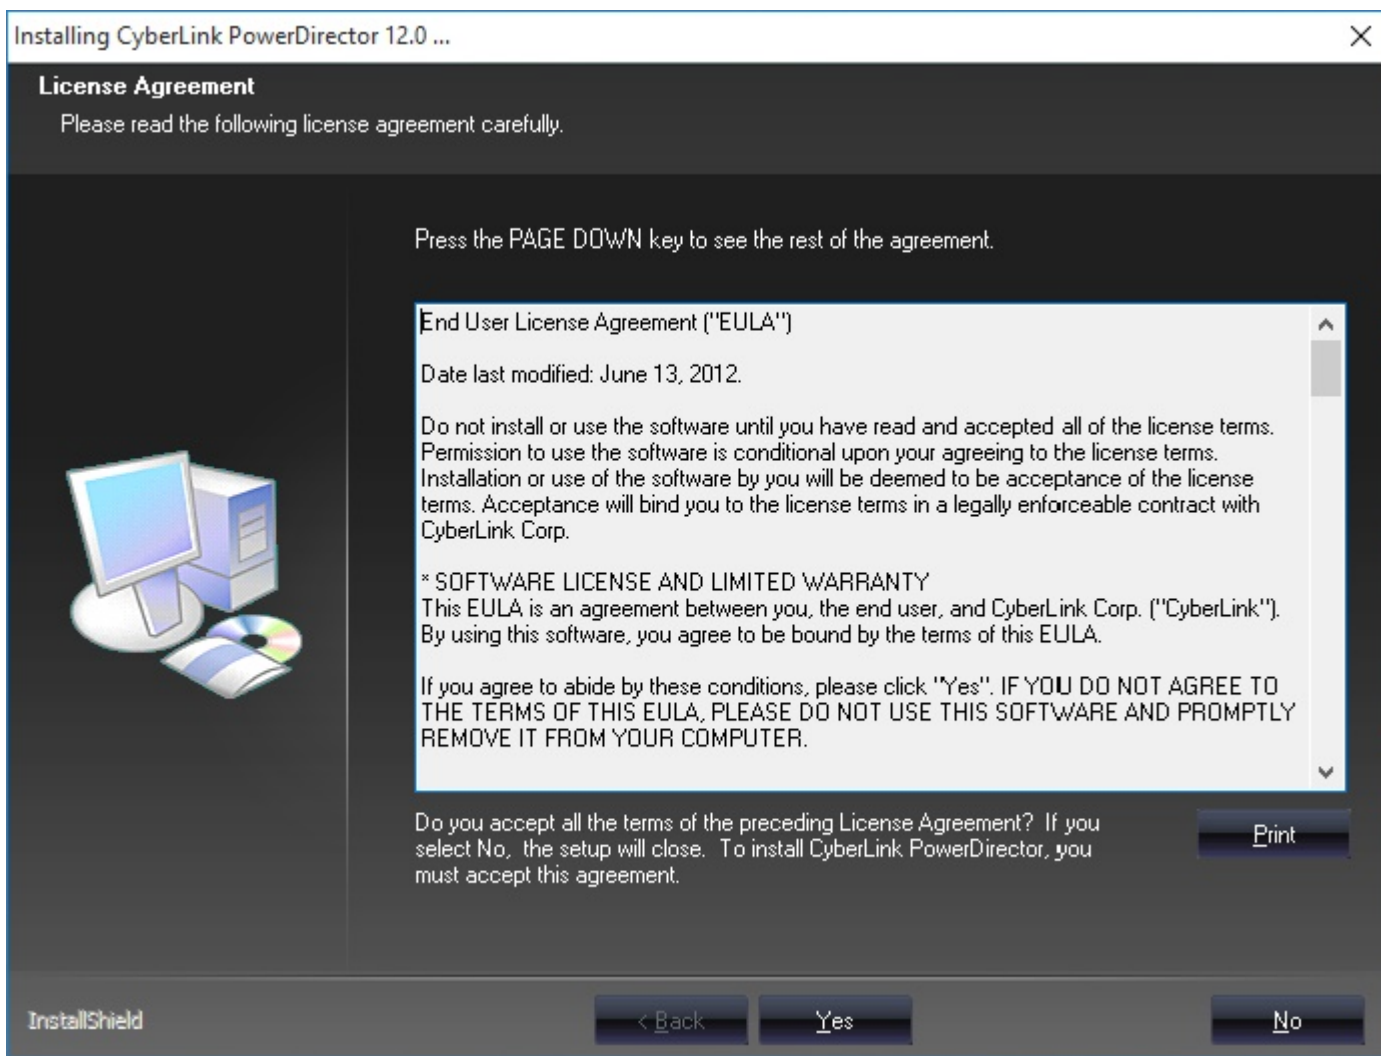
Installing CyberLink PowerDirector 12.0 ...

License Agreement

Please read the following license agreement carefully.

Press the PAGE DOWN key to see the rest of the agreement.

End User License Agreement ("EULA")

Date last modified: June 13, 2012.

Do not install or use the software until you have read and accepted all of the license terms. Permission to use the software is conditional upon your agreeing to the license terms. Installation or use of the software by you will be deemed to be acceptance of the license terms. Acceptance will bind you to the license terms in a legally enforceable contract with CyberLink Corp.

* SOFTWARE LICENSE AND LIMITED WARRANTY
This EULA is an agreement between you, the end user, and CyberLink Corp. ("CyberLink"). By using this software, you agree to be bound by the terms of this EULA.

If you agree to abide by these conditions, please click "Yes". IF YOU DO NOT AGREE TO THE TERMS OF THIS EULA, PLEASE DO NOT USE THIS SOFTWARE AND PROMPTLY REMOVE IT FROM YOUR COMPUTER.

Do you accept all the terms of the preceding License Agreement? If you select No, the setup will close. To install CyberLink PowerDirector, you must accept this agreement.

Print

InstallShield

< Back

Yes

No